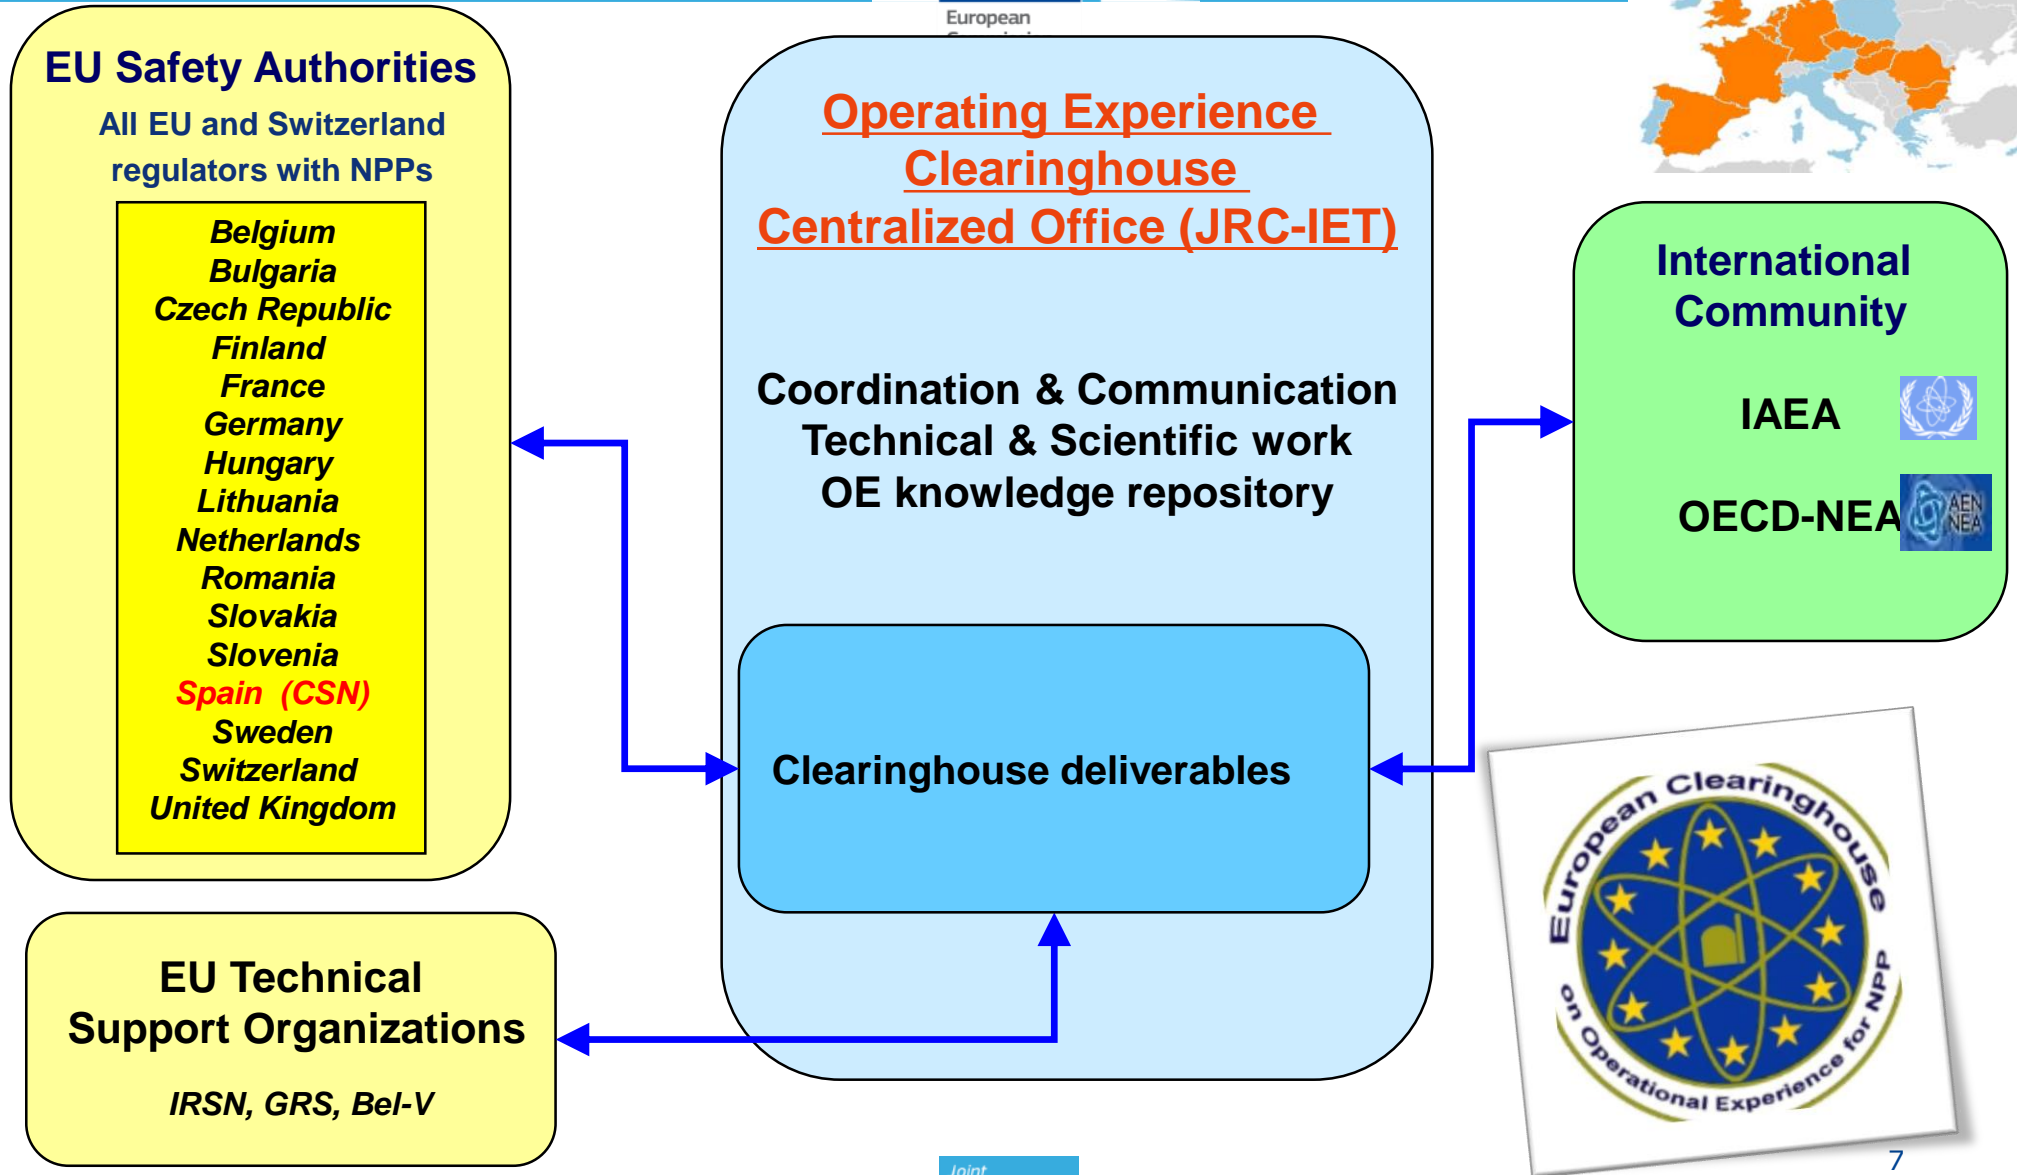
European

EU Safety Authorities

All EU and Switzerland regulators with NPPs

Belgium
Bulgaria
Czech Republic
Finland
France
Germany
Hungary
Lithuania
Netherlands
Romania
Slovakia
Slovenia
Spain (CSN)
Sweden
Switzerland
United Kingdom

Operating Experience Clearinghouse Centralized Office (JRC-IET)

Coordination & Communication
Technical & Scientific work
OE knowledge repository

Clearinghouse deliverables

International Community

IAEA

OECD-NEA

AEN NEA

EU Technical Support Organizations

IRSN, GRS, Bel-V

European Clearinghouse on Operational Experience for NPP

Joint

7